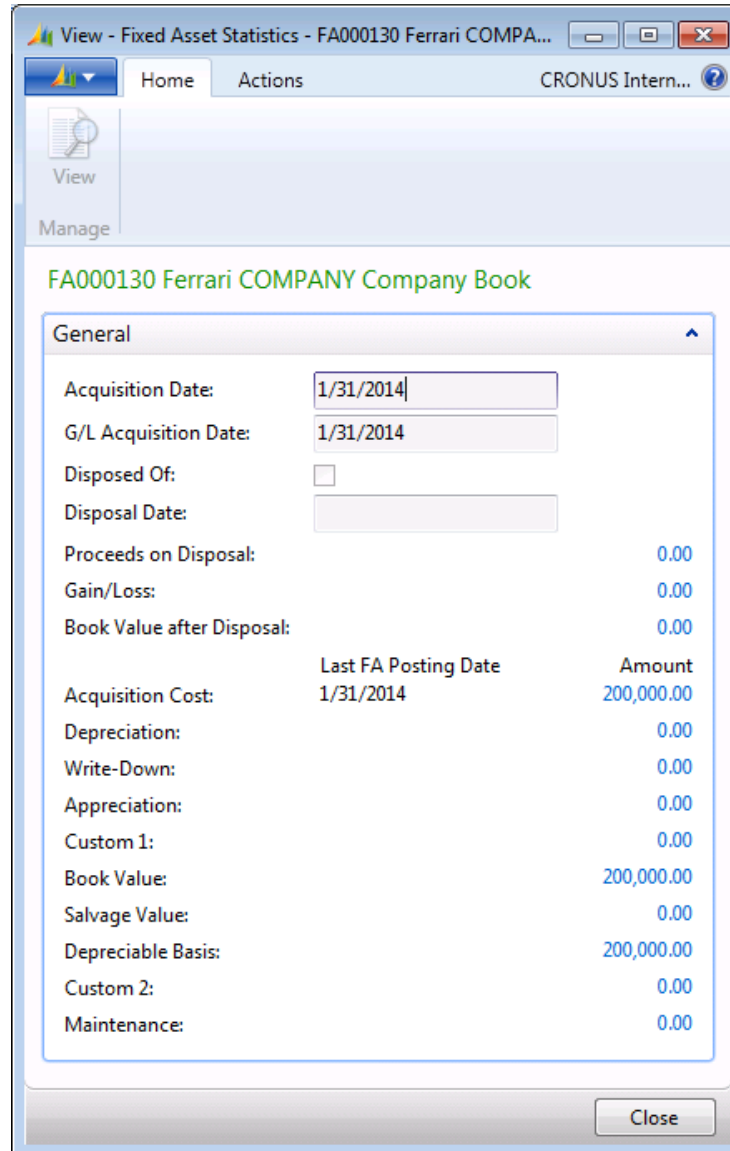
View - Fixed Asset Statistics - FA000130 Ferrari COMPA...

Home
Actions
CRONUS Intern...

View
Manage

FA000130 Ferrari COMPANY Company Book

General

Acquisition Date: 1/31/2014
G/L Acquisition Date: 1/31/2014
Disposed Of:
Disposal Date:
Proceeds on Disposal: 0.00
Gain/Loss: 0.00
Book Value after Disposal: 0.00

| | Last FA Posting Date | Amount |
|---|---|---|
| Acquisition Cost: | 1/31/2014 | 200,000.00 |
| Depreciation: | | 0.00 |
| Write-Down: | | 0.00 |
| Appreciation: | | 0.00 |
| Custom 1: | | 0.00 |
| Book Value: | | 200,000.00 |
| Salvage Value: | | 0.00 |
| Depreciable Basis: | | 200,000.00 |
| Custom 2: | | 0.00 |
| Maintenance: | | 0.00 |

Close